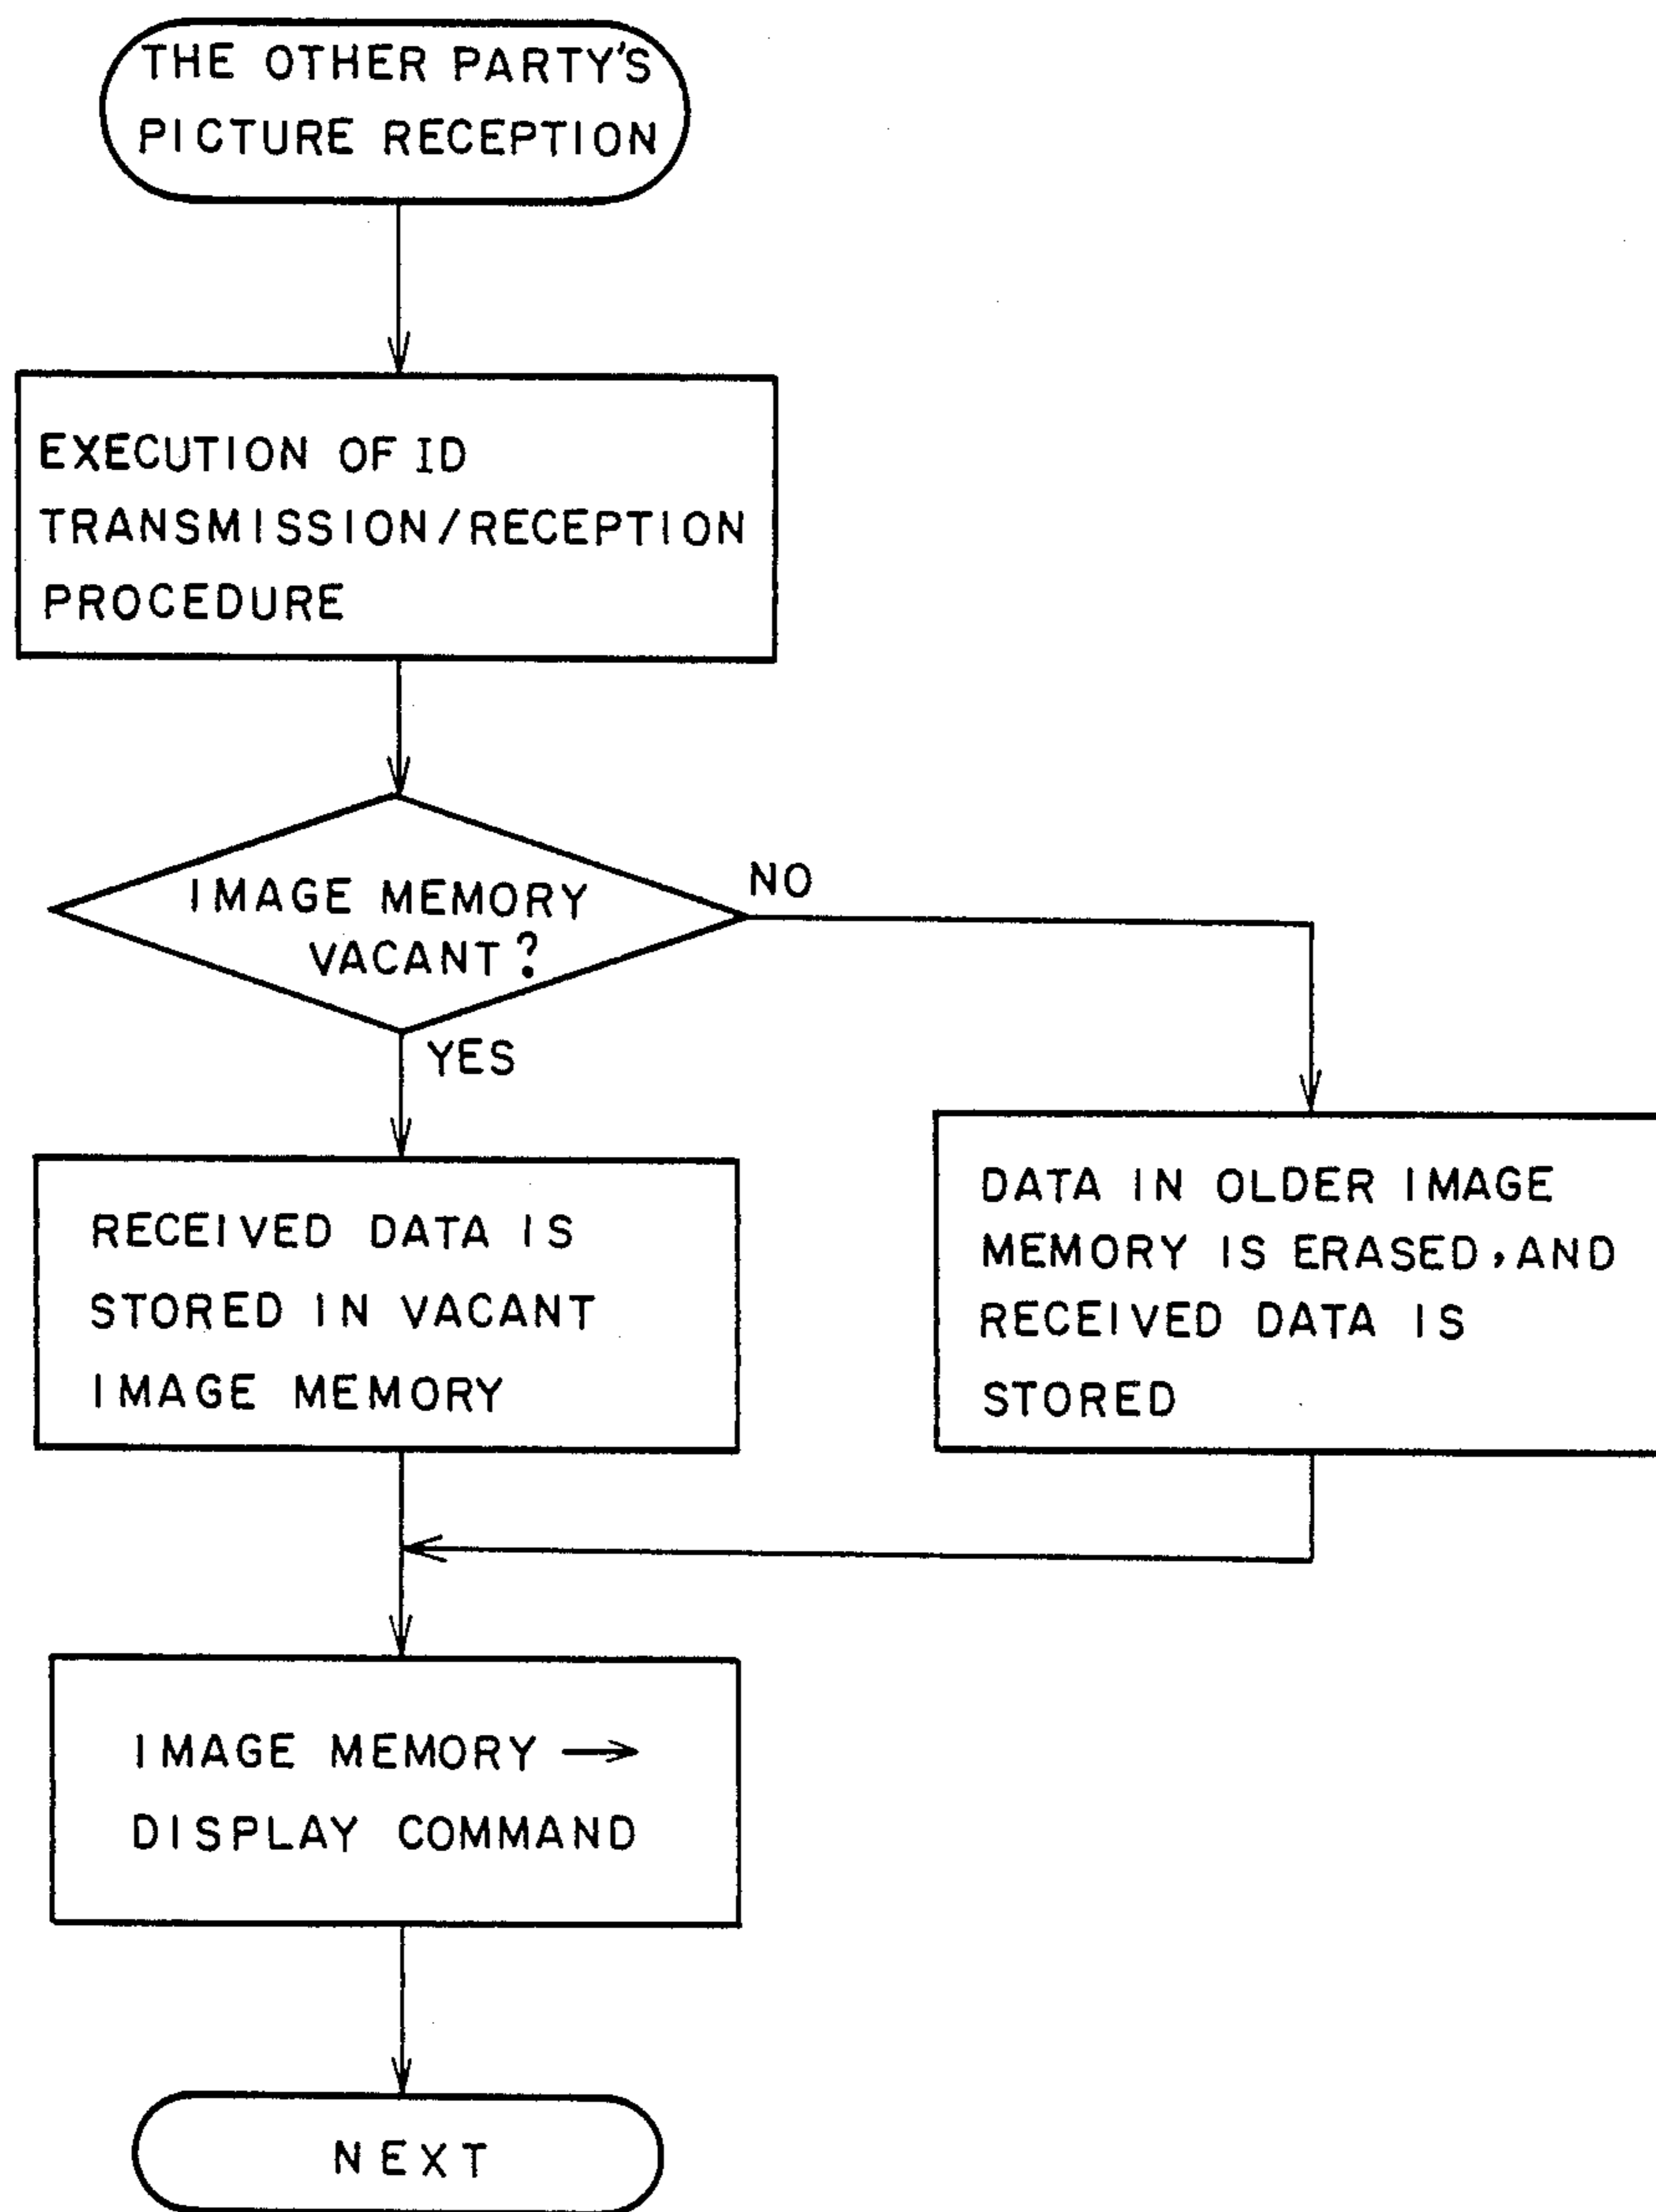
THE OTHER PARTY'S PICTURE RECEPTION

EXECUTION OF ID TRANSMISSION/RECEPTION PROCEDURE

IMAGE MEMORY VACANT?

NO

YES

RECEIVED DATA IS STORED IN VACANT IMAGE MEMORY

DATA IN OLDER IMAGE MEMORY IS ERASED, AND RECEIVED DATA IS STORED

IMAGE MEMORY $\rightarrow$ DISPLAY COMMAND

NEXT